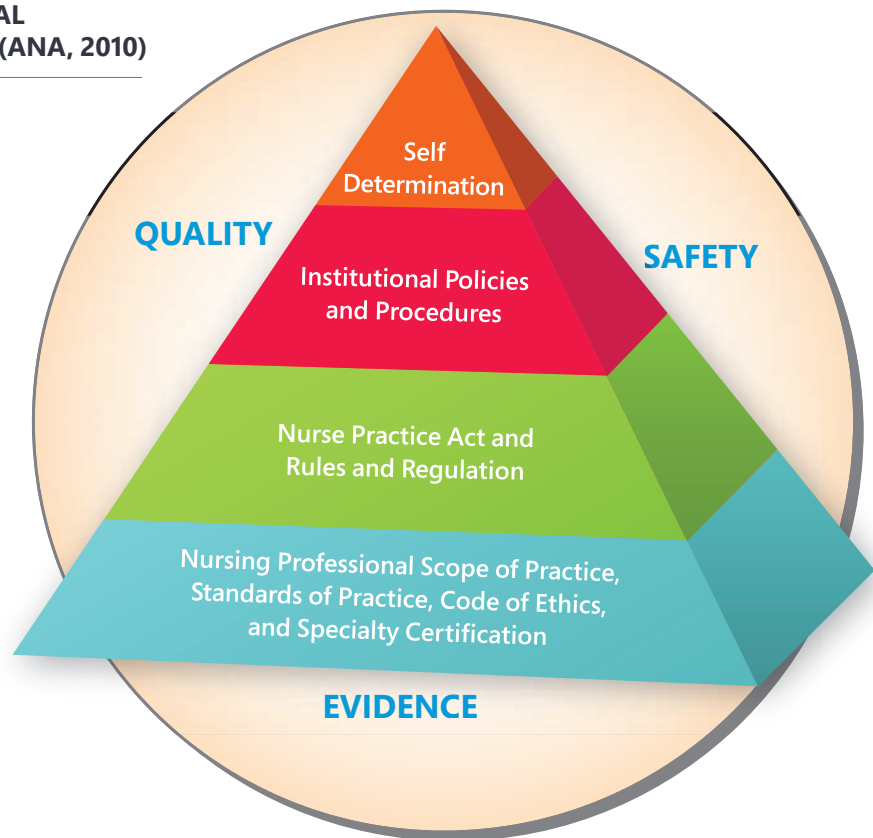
AL
(ANA, 2010)

Self Determination

QUALITY

SAFETY

Institutional Policies and Procedures

Nurse Practice Act and Rules and Regulation

Nursing Professional Scope of Practice, Standards of Practice, Code of Ethics, and Specialty Certification

EVIDENCE